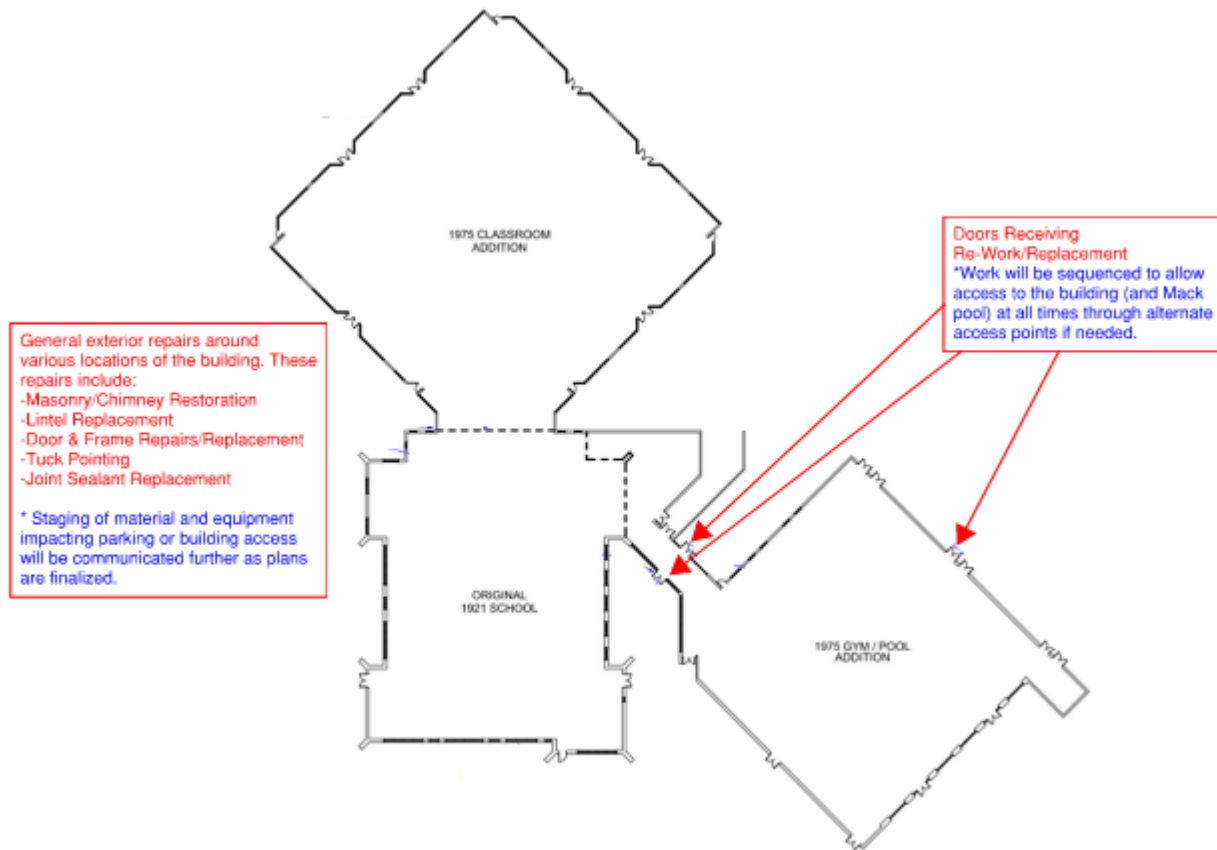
1975 CLASSROOM ADDITION

Doors Receiving Re-Work/Replacement
*Work will be sequenced to allow access to the building (and Mack pool) at all times through alternate access points if needed.

General exterior repairs around various locations of the building. These repairs include:
-Masonry/Chimney Restoration
-Lintel Replacement
-Door & Frame Repairs/Replacement
-Tuck Pointing
-Joint Sealant Replacement

* Staging of material and equipment impacting parking or building access will be communicated further as plans are finalized.

ORIGINAL 1921 SCHOOL

1975 GYM / POOL ADDITION